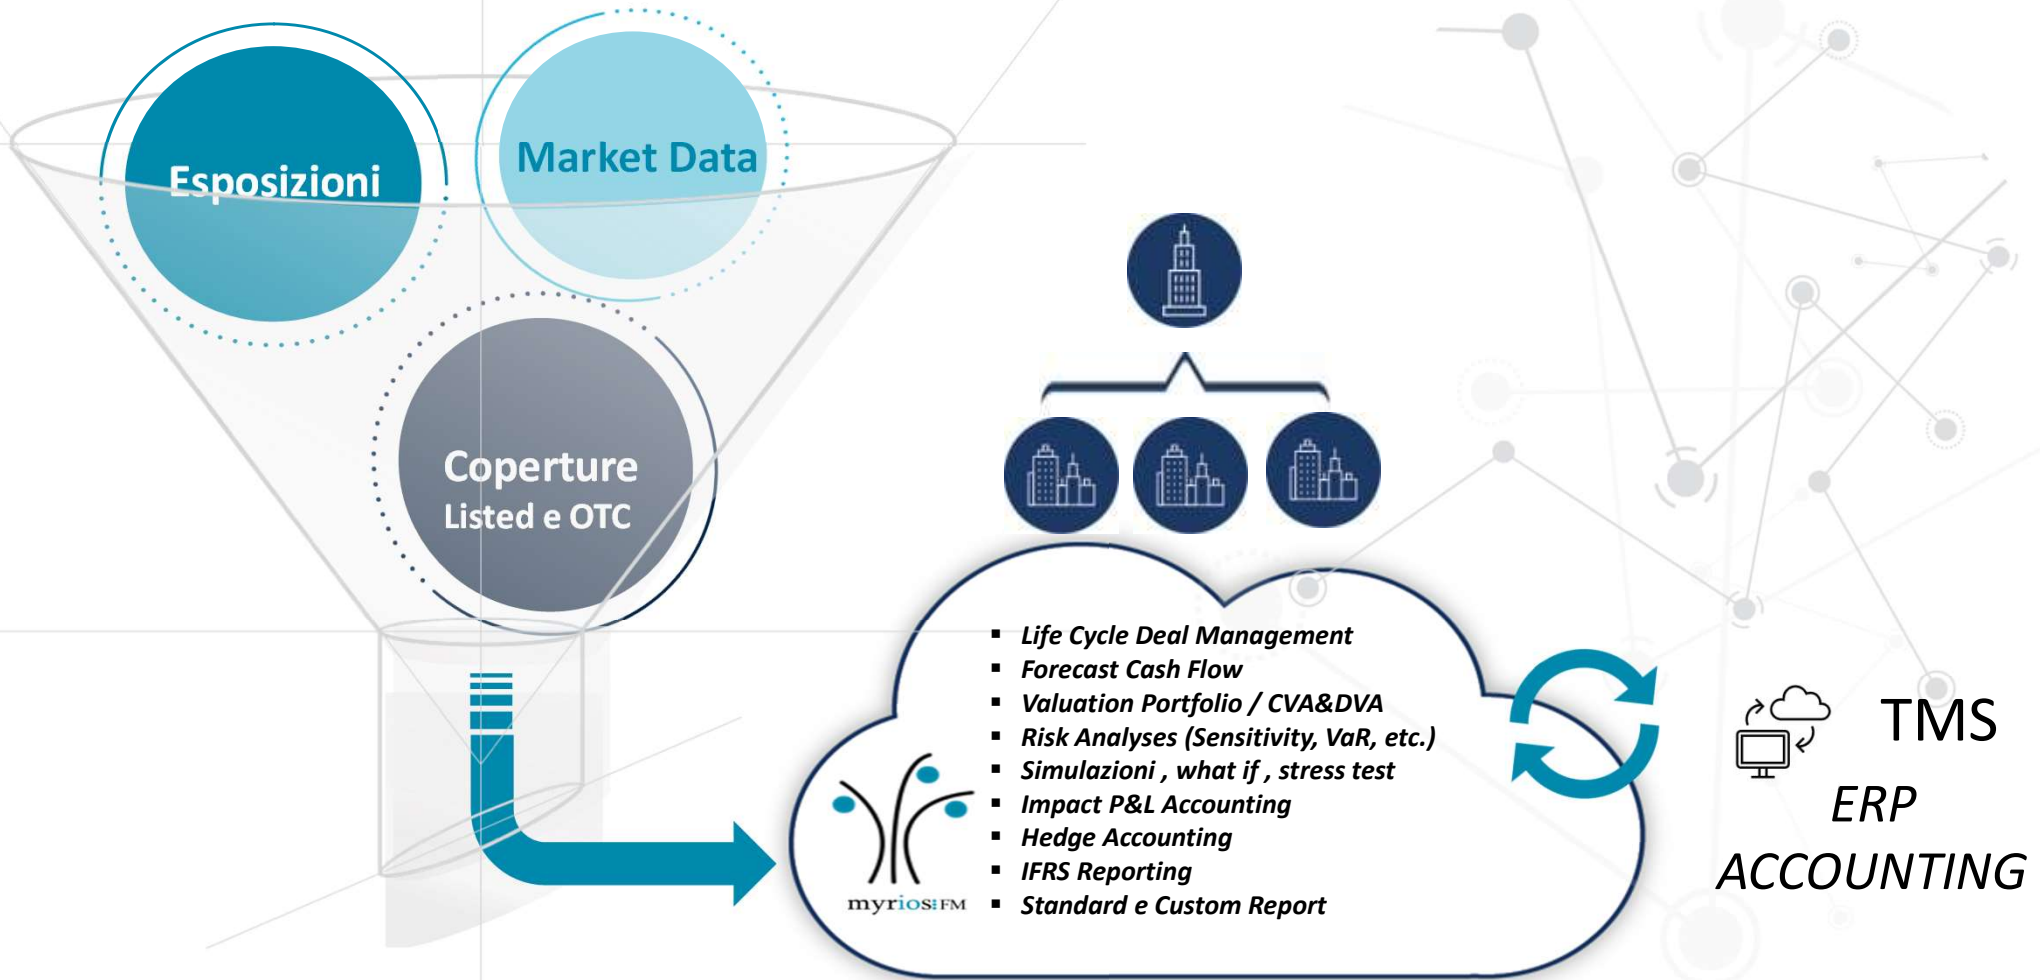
Esposizioni

Market Data

Coperture
Listed e OTC

myrios FM

- Life Cycle Deal Management
- Forecast Cash Flow
- Valuation Portfolio / CVA&DVA
- Risk Analyses (Sensitivity, VaR, etc.)
- Simulazioni , what if , stress test
- Impact P&L Accounting
- Hedge Accounting
- IFRS Reporting
- Standard e Custom Report

TMS
ERP
ACCOUNTING